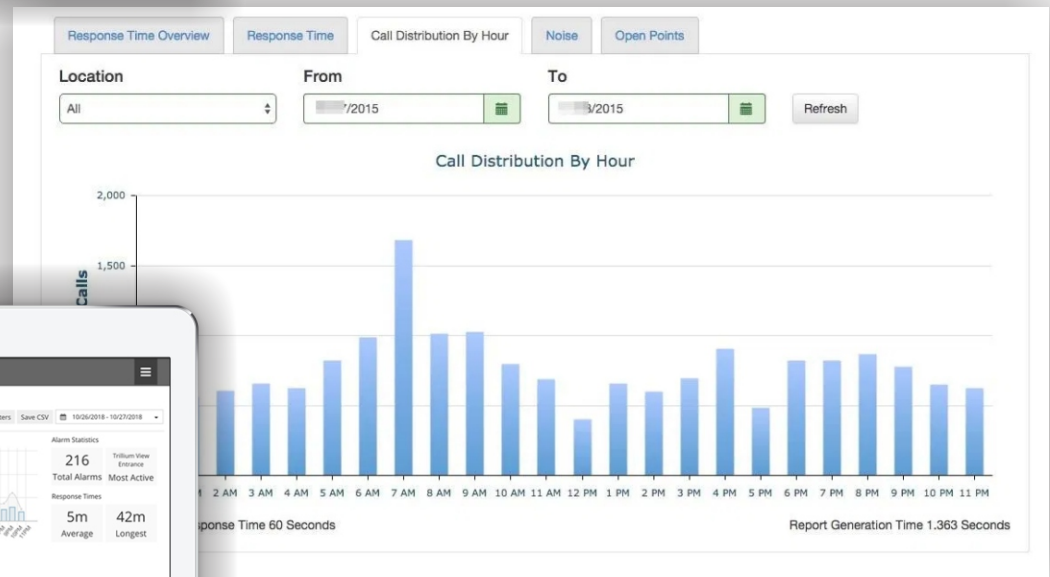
Response Time Overview | Response Time | Call Distribution By Hour | Noise | Open Points

Location
All

From
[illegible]/2015

To
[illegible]3/2015

Refresh

Call Distribution By Hour

2,000
1,500
Calls

M 2 AM 3 AM 4 AM 5 AM 6 AM 7 AM 8 AM 9 AM 10 AM 11 AM 12 PM 1 PM 2 PM 3 PM 4 PM 5 PM 6 PM 7 PM 8 PM 9 PM 10 PM 11 PM

sponse Time 60 Seconds

Report Generation Time 1.363 Seconds

ters Save CSV 10/26/2018 - 10/27/2018

Alarm Statistics
216
Total Alarms
Trillium View Entrance
Most Active

Response Times
5m
Average
42m
Longest